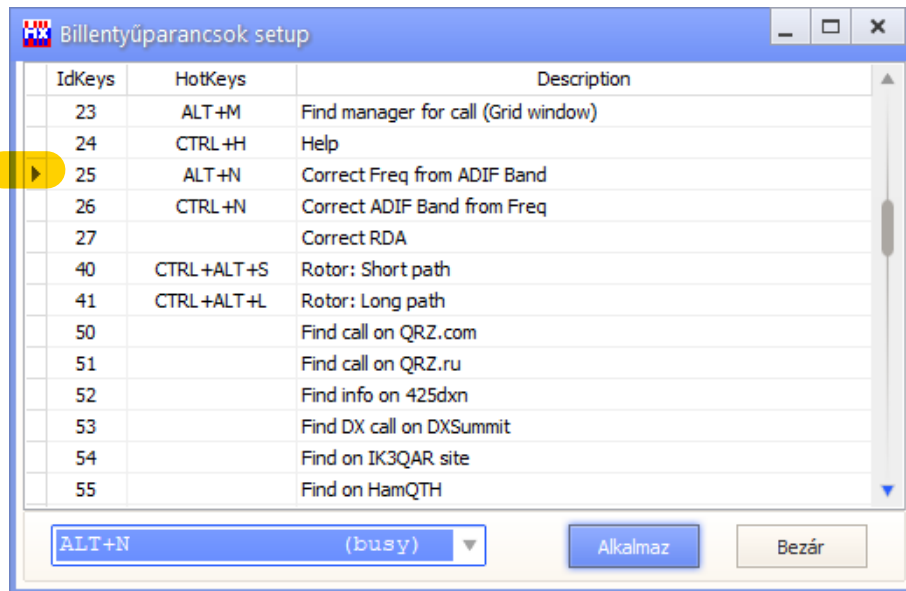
HX Billentyűparancsok setup

| IdKeys | HotKeys | Description |
|---|---|---|
| 23 | ALT+M | Find manager for call (Grid window) |
| 24 | CTRL+H | Help |
| 25 | ALT+N | Correct Freq from ADIF Band |
| 26 | CTRL+N | Correct ADIF Band from Freq |
| 27 | | Correct RDA |
| 40 | CTRL+ALT+S | Rotor: Short path |
| 41 | CTRL+ALT+L | Rotor: Long path |
| 50 | | Find call on QRZ.com |
| 51 | | Find call on QRZ.ru |
| 52 | | Find info on 425dxn |
| 53 | | Find DX call on DXSummit |
| 54 | | Find on IK3QAR site |
| 55 | | Find on HamQTH |

ALT+N (busy)

Alkalmaz

Bezár